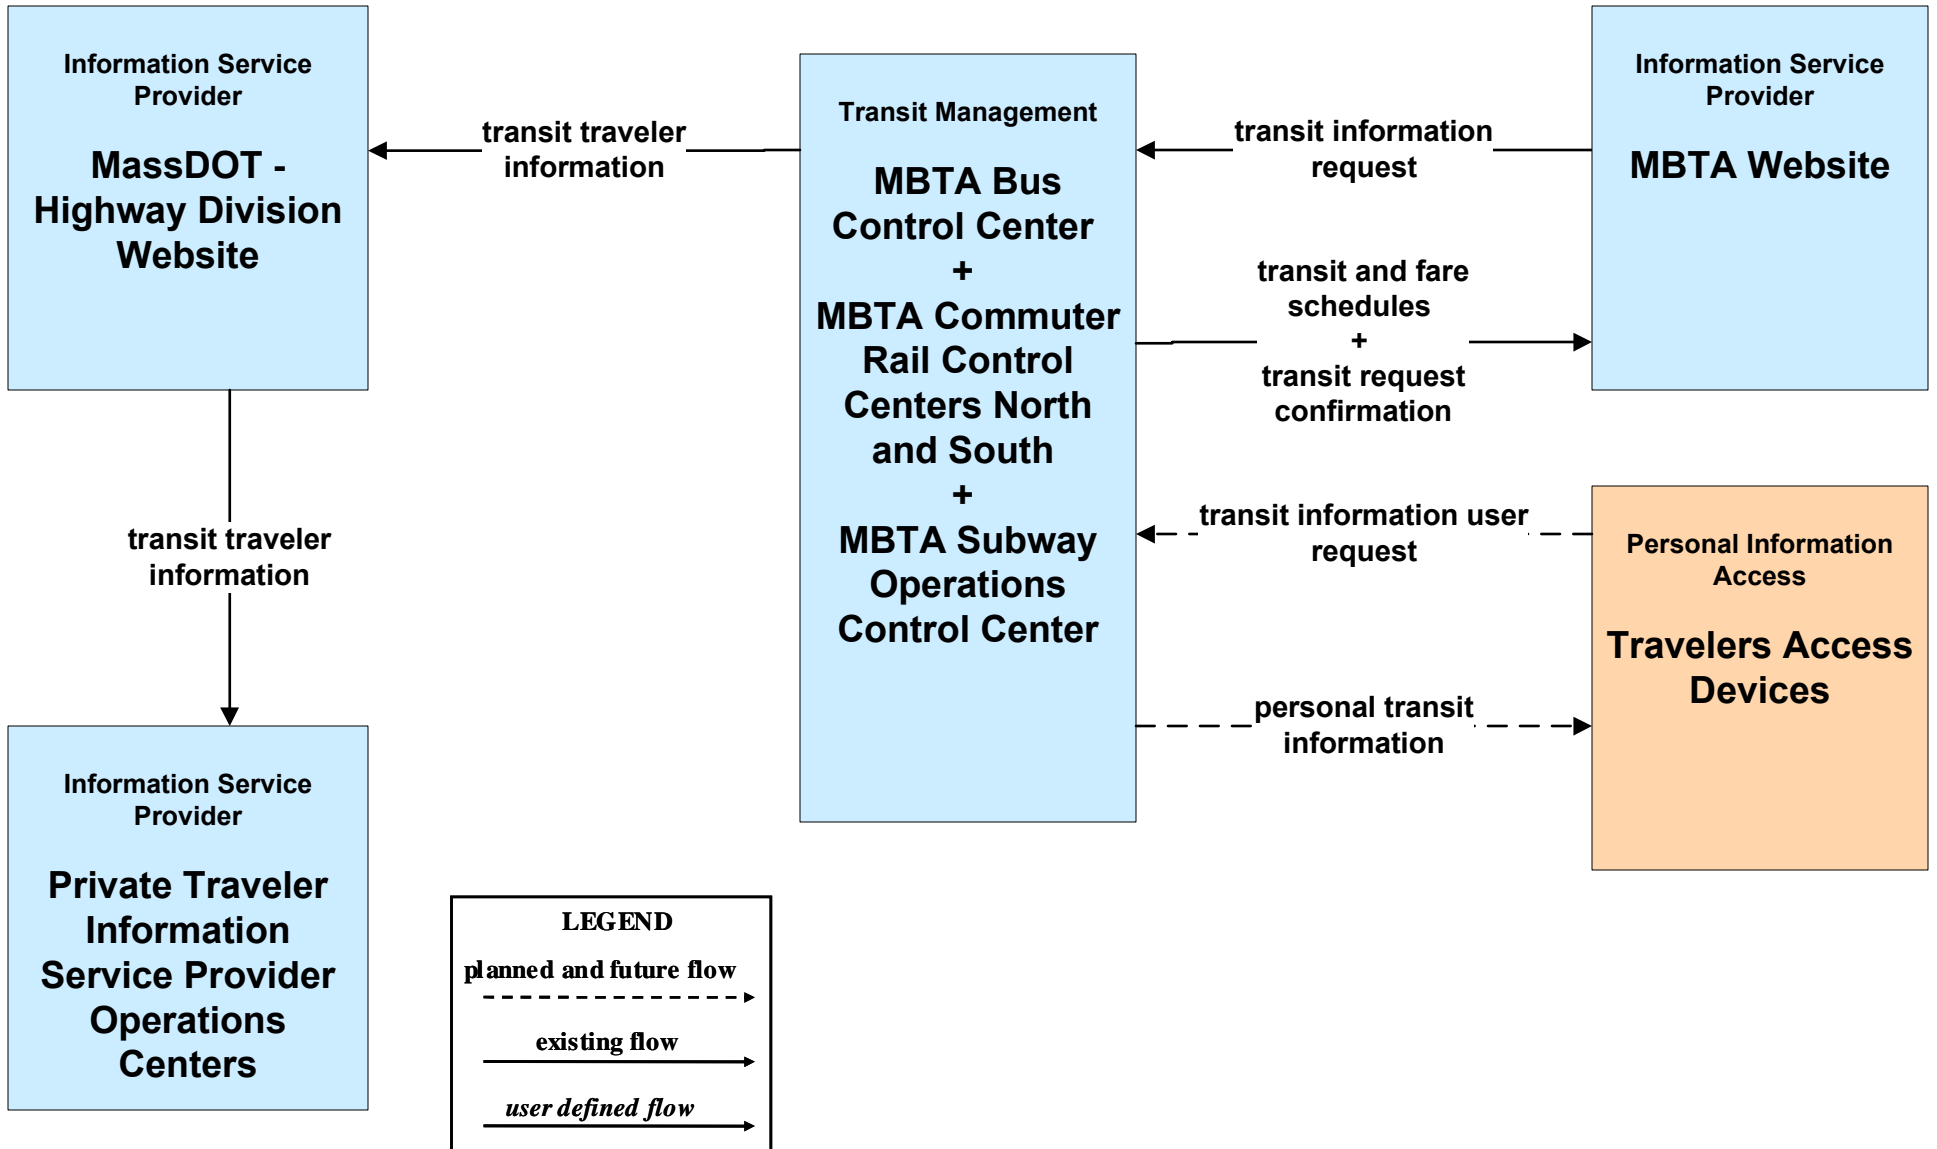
Information Service Provider

MassDOT - Highway Division Website

transit traveler information

Transit Management

MBTA Bus Control Center + MBTA Commuter Rail Control Centers North and South + MBTA Subway Operations Control Center

transit information request

Information Service Provider

MBTA Website

transit and fare schedules + transit request confirmation

transit traveler information

transit information user request

Personal Information Access

Travelers Access Devices

personal transit information

Information Service Provider

Private Traveler Information Service Provider Operations Centers

LEGEND

planned and future flow

existing flow

user defined flow